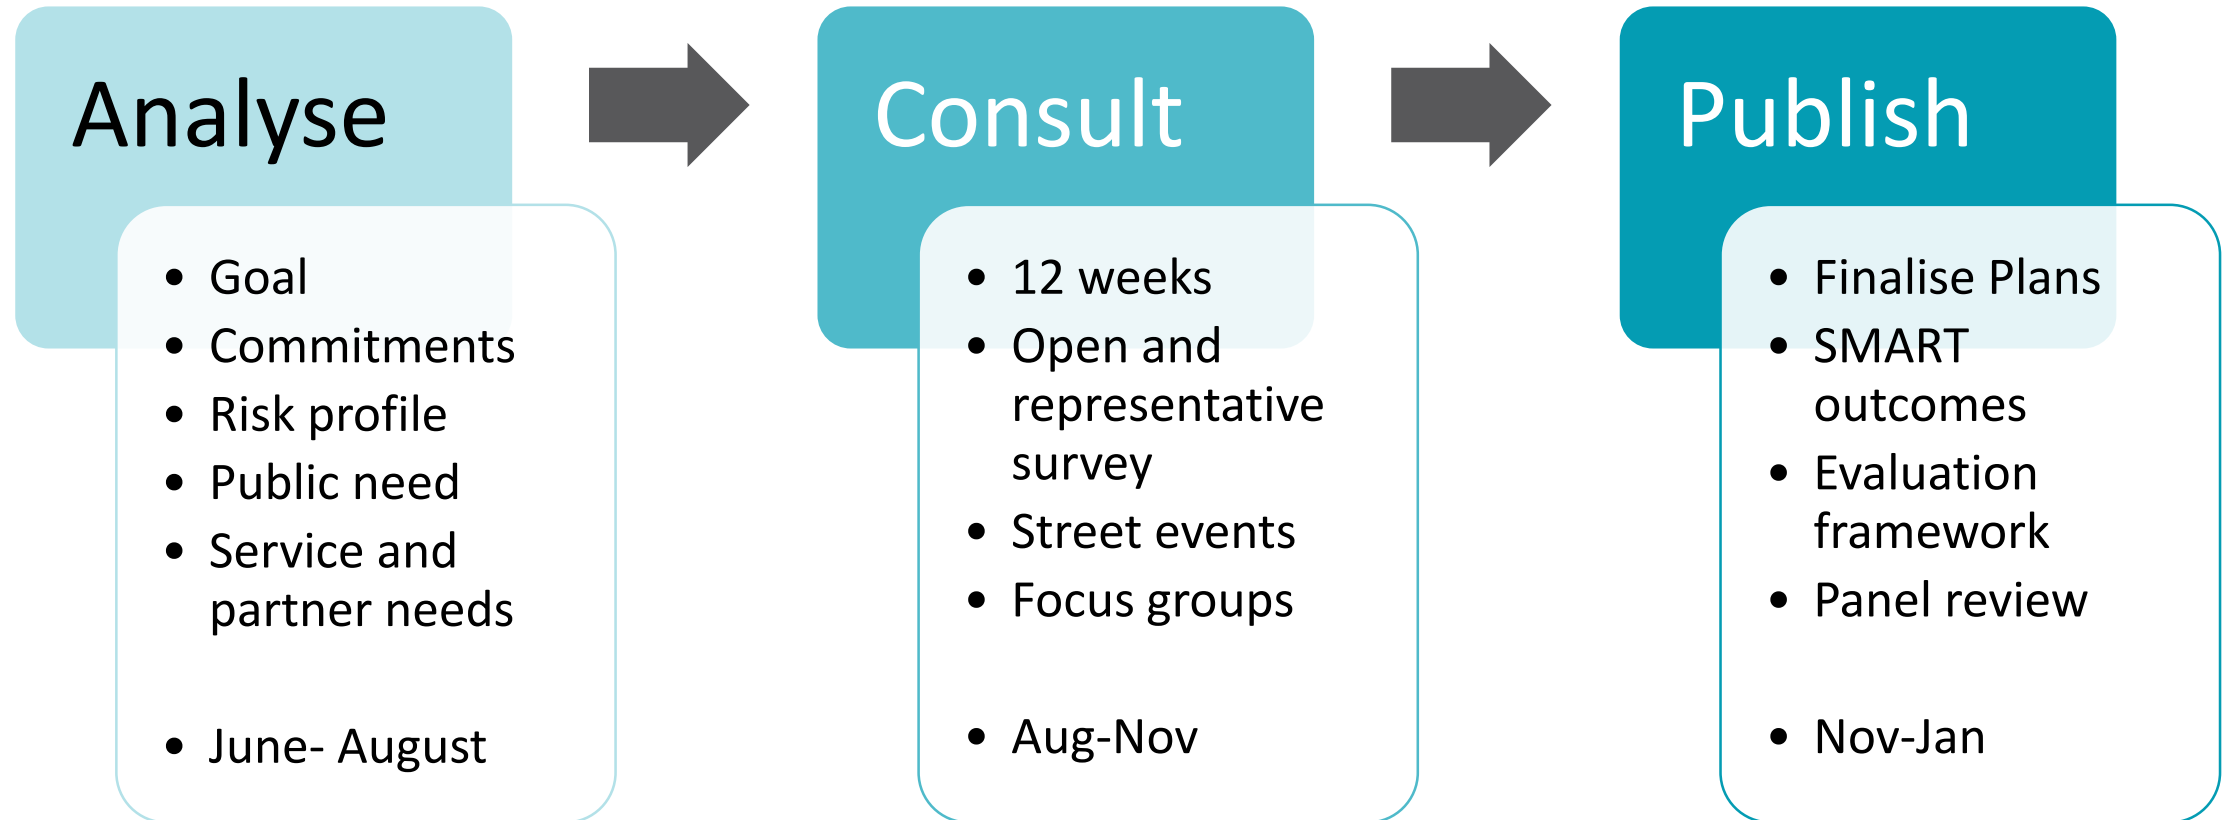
Analyse

- Goal
- Commitments
- Risk profile
- Public need
- Service and partner needs

- June- August

Consult

- 12 weeks
- Open and representative survey
- Street events
- Focus groups

- Aug-Nov

Publish

- Finalise Plans
- SMART outcomes
- Evaluation framework
- Panel review

- Nov-Jan